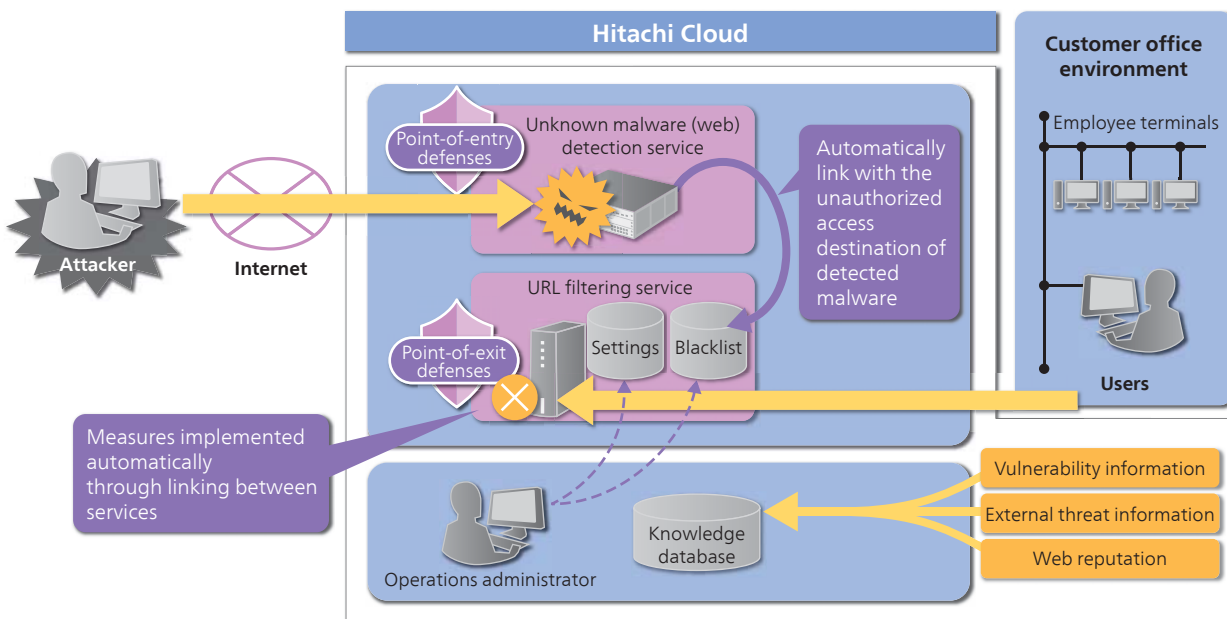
Hitachi Cloud

Customer office environment

Employee terminals

Users

Point-of-entry defenses

Unknown malware (web) detection service

Automatically link with the unauthorized access destination of detected malware

Attacker

Internet

URL filtering service

Settings

Blacklist

Point-of-exit defenses

Measures implemented automatically through linking between services

Operations administrator

Knowledge database

Vulnerability information

External threat information

Web reputation